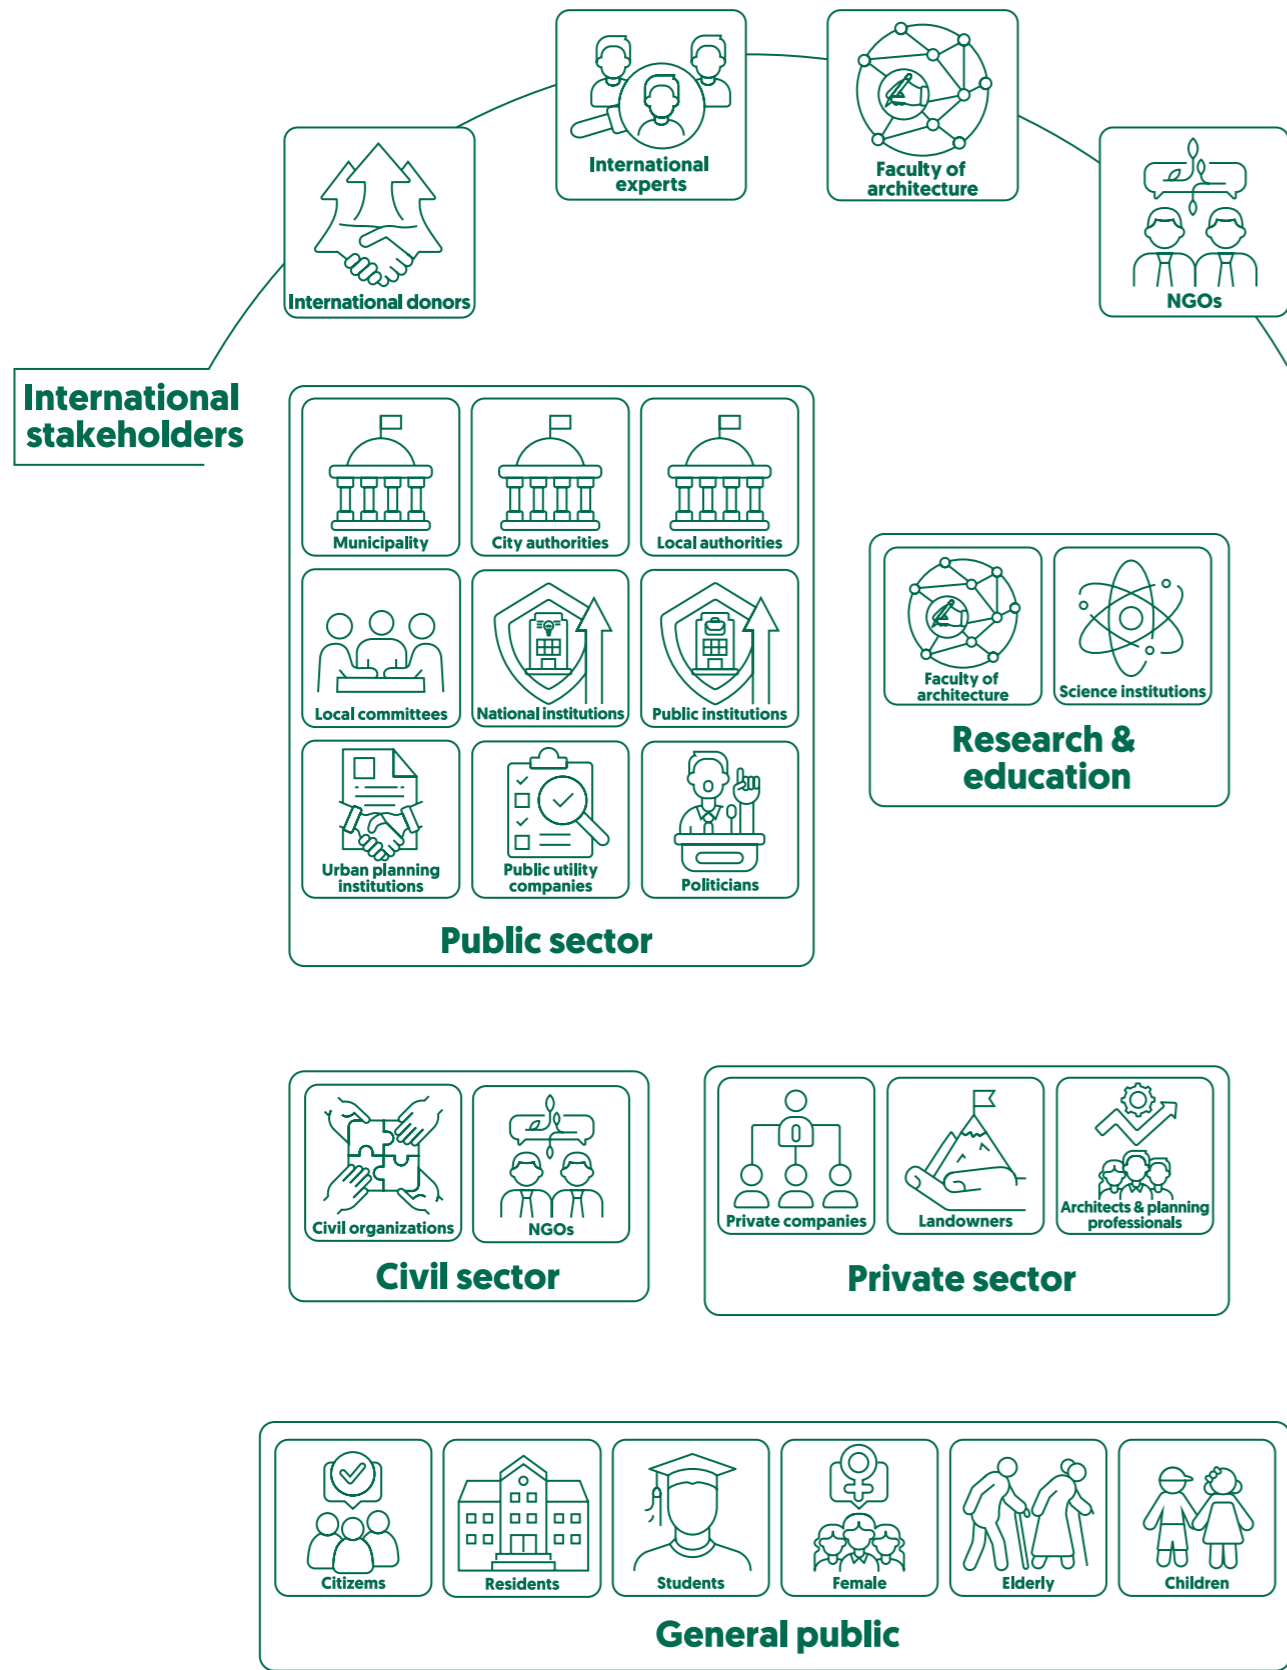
International experts

Faculty of architecture

International donors

NGOs

International stakeholders

Municipality

City authorities

Local authorities

Local committees

National institutions

Public institutions

Urban planning institutions

Public utility companies

Politicians

Public sector

Faculty of architecture

Science institutions

Research & education

Civil organizations

NGOs

Civil sector

Private companies

Landowners

Architects & planning professionals

Private sector

Citizems

Residents

Students

Female

Elderly

Children

General public